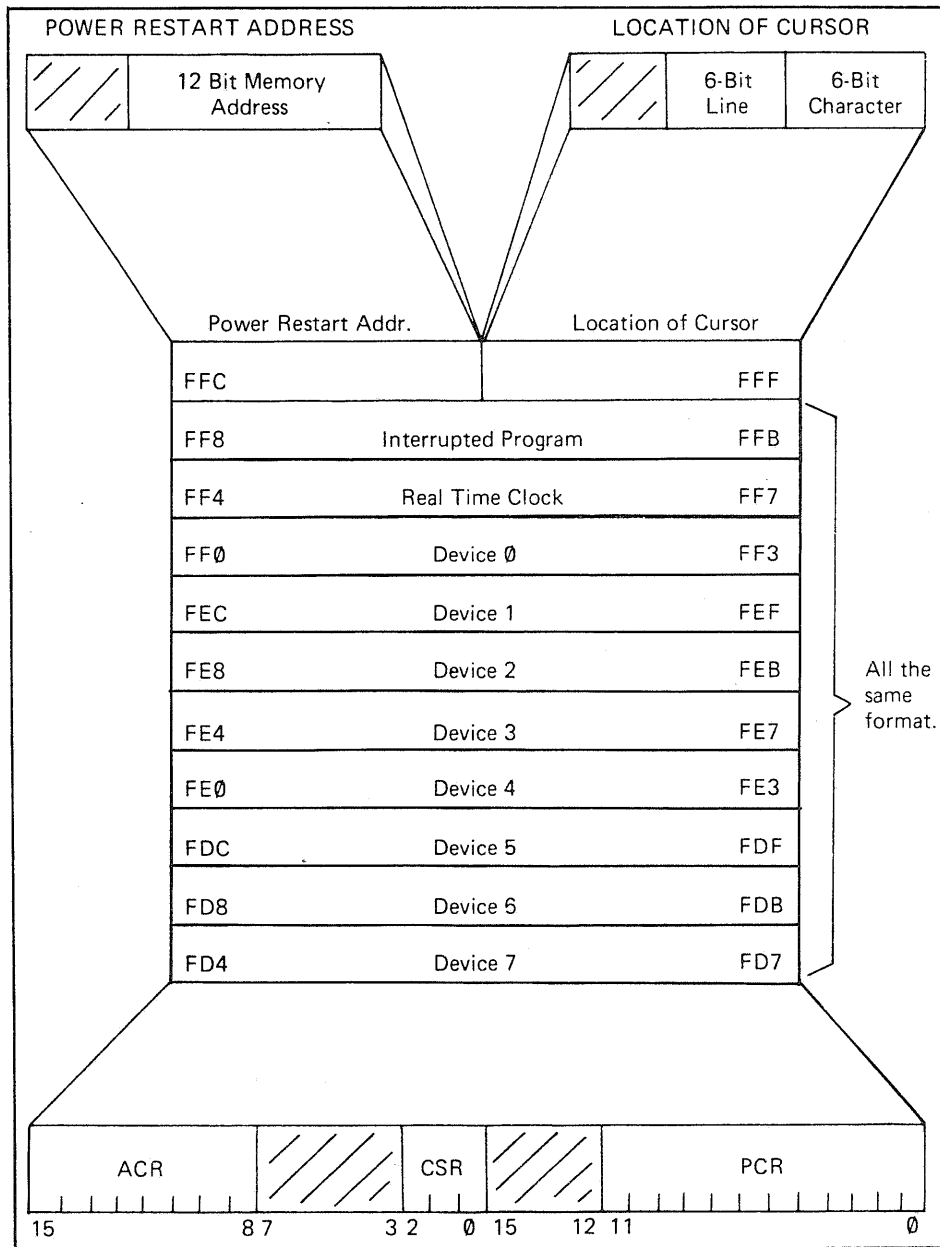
POWER RESTART ADDRESS

12 Bit Memory Address

LOCATION OF CURSOR

6-Bit Line

6-Bit Character

Power Restart Addr.

Location of Cursor

| FFC | | FFF |
|---|---|---|
| FF8 | Interrupted Program | FFB |
| FF4 | Real Time Clock | FF7 |
| FFØ | Device Ø | FF3 |
| FEC | Device 1 | FEF |
| FE8 | Device 2 | FEB |
| FE4 | Device 3 | FE7 |
| FEØ | Device 4 | FE3 |
| FDC | Device 5 | FDF |
| FD8 | Device 6 | FDB |
| FD4 | Device 7 | FD7 |

All the same format.

ACR

CSR

PCR

15 8 7 3 2 Ø 15 12 11 Ø